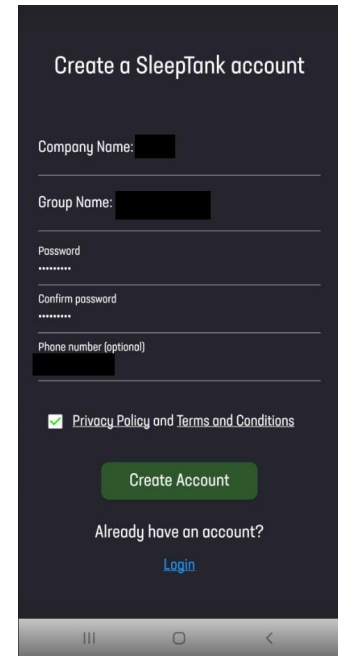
Create a SleepTank account

Company Name: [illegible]

Group Name: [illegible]

Password
•••••••••

Confirm password
•••••••••

Phone number (optional)
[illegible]

Privacy Policy and Terms and Conditions

Create Account

Already have an account?

Login